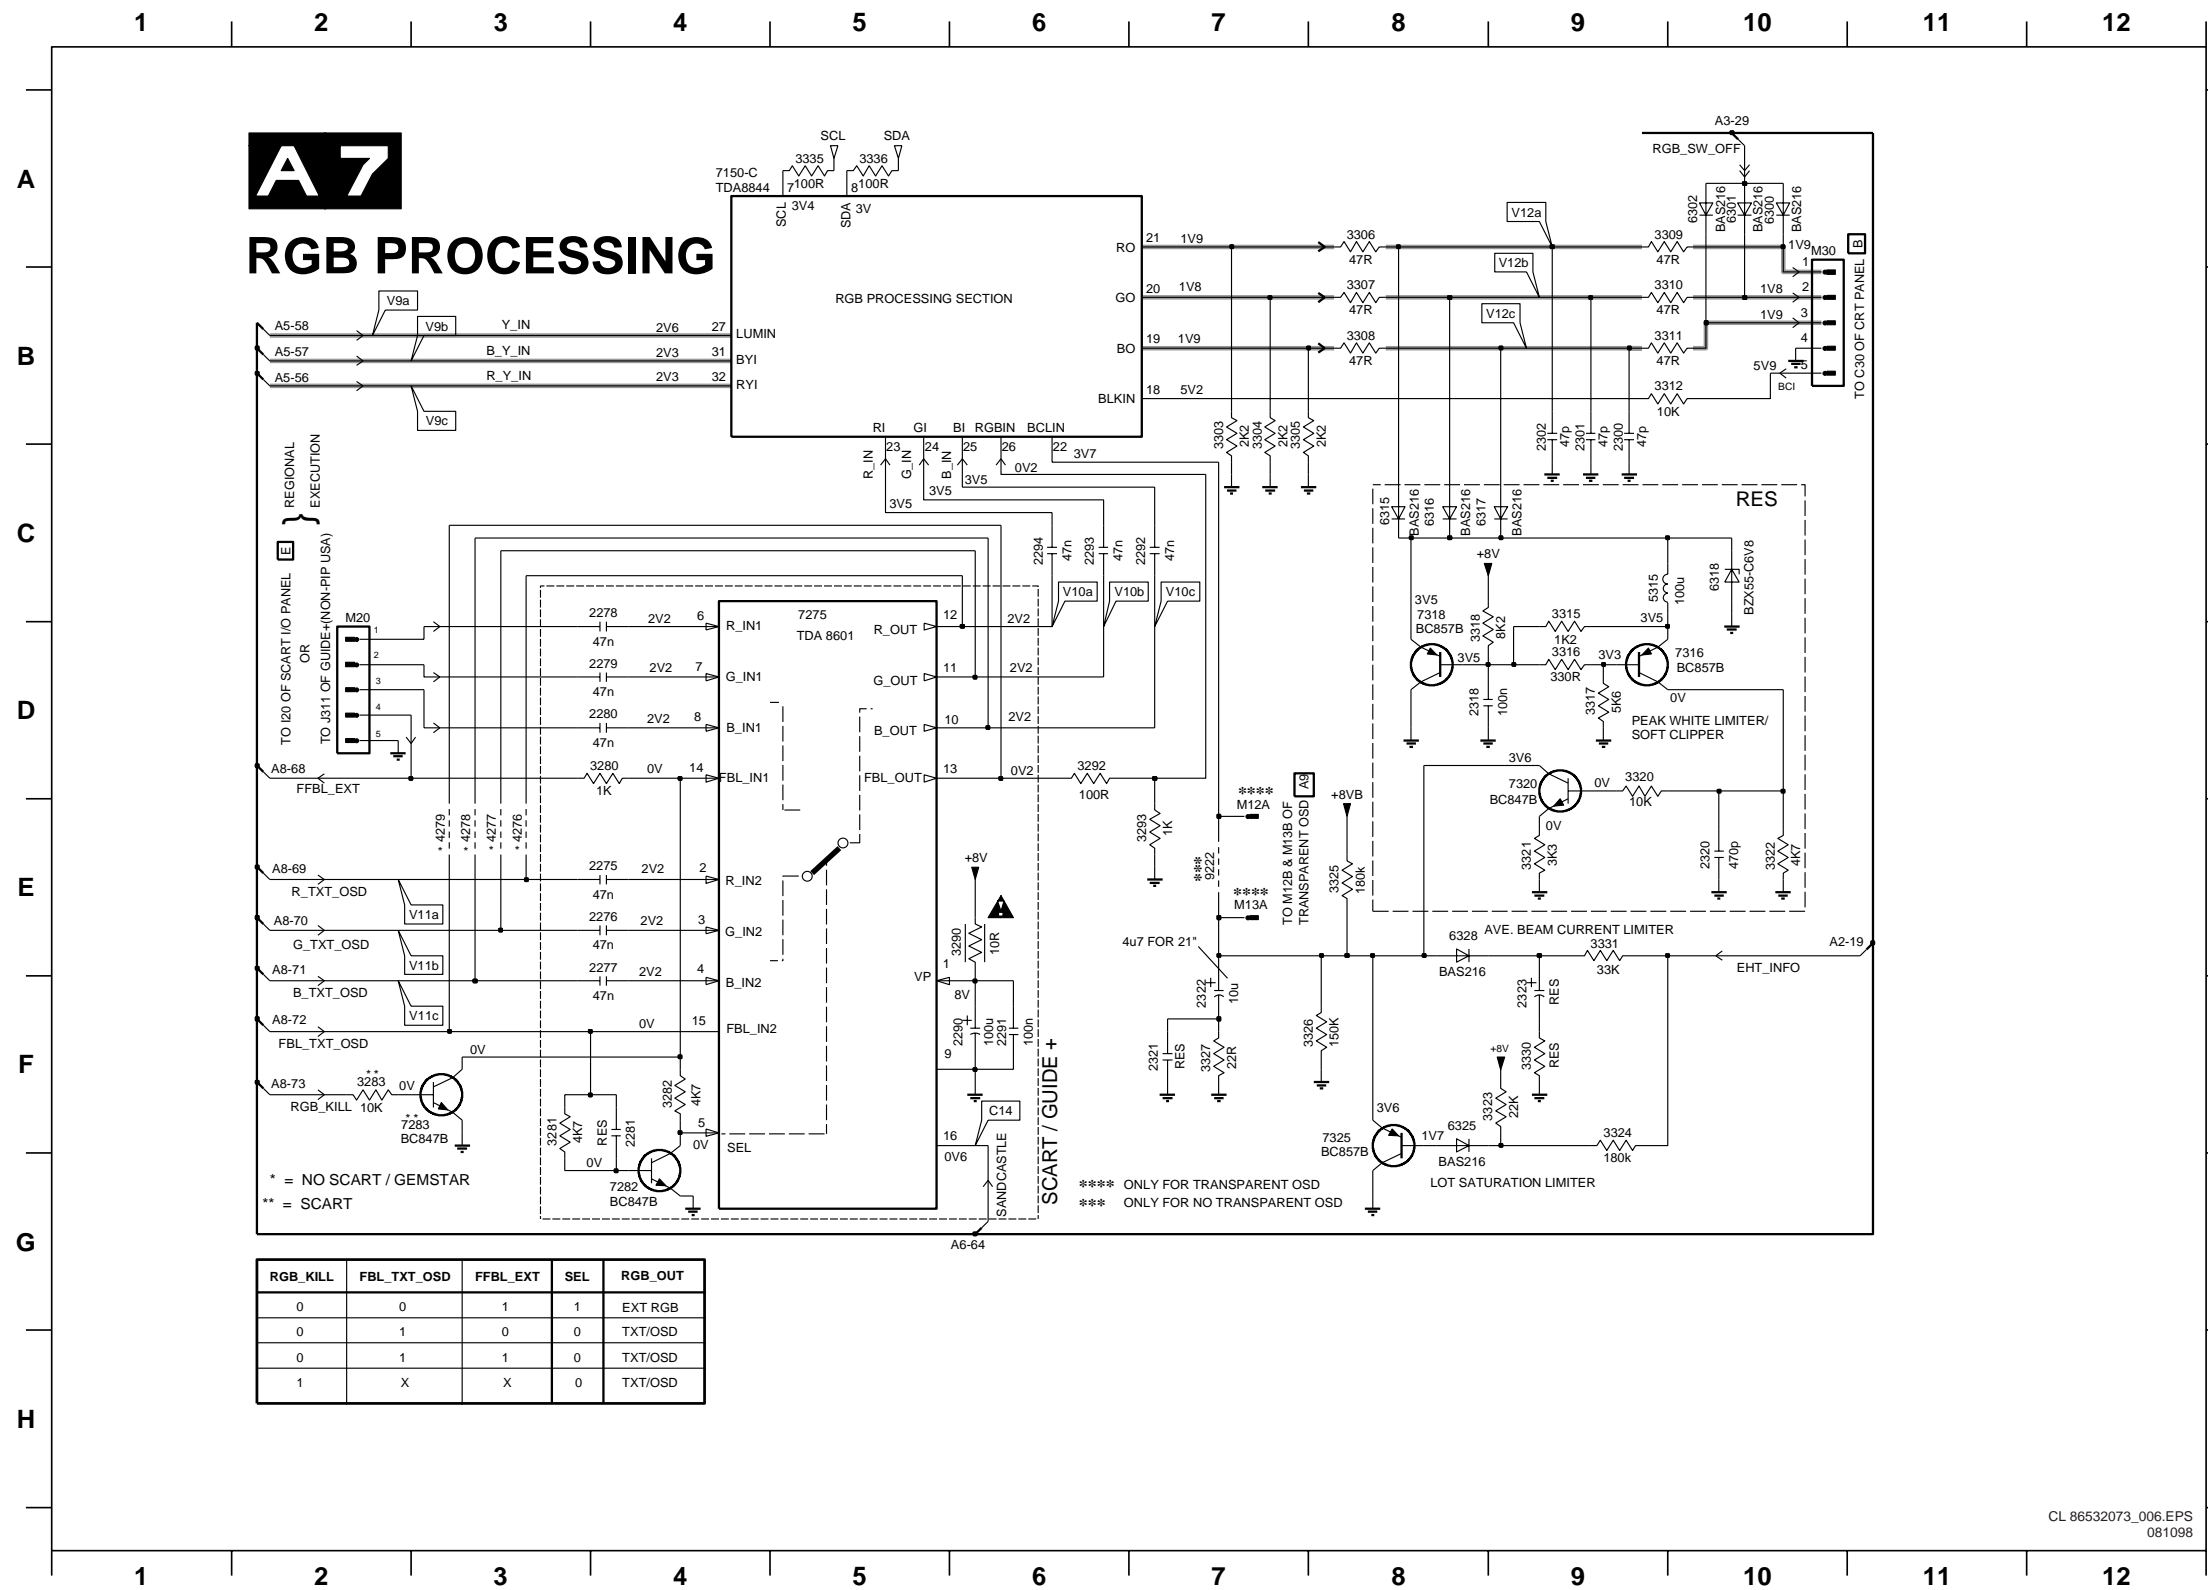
1 2 3 4 5 6 7 8 9 10 11 12

A
B
C
D
E
F
G
H

A7

RGB PROCESSING

7150-C
TDA8844

SCL SDA
3335 100R 3336 100R
7 8
SCL 3V4 SDA 3V

RGB PROCESSING SECTION

RO 21 1V9
GO 20 1V8
BO 19 1V9
BLKIN 18 5V2

LUMIN 27 2V6
BYI 31 2V3
RYI 32 2V3

RI GI BI RGBIN BCLIN
23 24 25 26 22 3V7
R_IN G_IN B_IN
3V5 3V5 3V5 0V2

A5-58 Y_IN
A5-57 B_Y_IN
A5-56 R_Y_IN
V9a V9b V9c

REGIONAL EXECUTION

TO I20 OF SCART I/O PANEL OR TO J311 OF GUIDE+(NON-PIP USA) E

M20
1 2 3 4 5

2294 47n 2293 47n 2292 47n
V10a V10b V10c

7275
TDA 8601

2278 47n 2V2 6 R_IN1
2279 47n 2V2 7 G_IN1
2280 47n 2V2 8 B_IN1
3280 1K 0V 14 FBL_IN1
R_OUT 12 2V2
G_OUT 11 2V2
B_OUT 10 2V2
FBL_OUT 13 0V2
3292 100R
3293 1K

A8-68 FFBL_EXT
* 4279 * 4278 * 4277 * 4276

A8-69 R_TXT_OSD V11a
A8-70 G_TXT_OSD V11b
A8-71 B_TXT_OSD V11c
A8-72 FBL_TXT_OSD
A8-73 RGB_KILL

2275 47n 2V2 2 R_IN2
2276 47n 2V2 3 G_IN2
2277 47n 2V2 4 B_IN2
0V 15 FBL_IN2

+8V
3290 10R
VP 1 8V
2290 100u 2291 100n
9

3283 10K ** 0V
0V
7283 BC847B **

3281 4K7 RES 2281
3282 4K7
0V 5 SEL 0V
7282 BC847B

16 0V6
C14
SANDCASTLE
SCART / GUIDE +
A6-64

* = NO SCART / GEMSTAR
** = SCART

3306 47R
3307 47R
3308 47R
V12a V12b V12c
3309 47R
3310 47R
3311 47R
3312 10K
3303 2K2 3304 2K2 3305 2K2
2302 47p 2301 47p 2300 47p

A3-29
RGB_SW_OFF
6302 BAS216 6301 BAS216 6300 BAS216
1V9 M30 B
1 2 3 4 5
1V8
1V9
5V9
BCI
TO C30 OF CRT PANEL

RES
6315 BAS216 6316 BAS216 6317 BAS216
+8V
5315 100u
6318 BZX55-C6V8
3V5
7318
BC857B
3318 8K2
3315 1K2
3V5
3316 330R
3V3
3V5
7316
BC857B
0V
2318 100n
3317 5K6
PEAK WHITE LIMITER/ SOFT CLIPPER

3V6
7320
BC847B
0V
3320 10K
0V
3321 3K3
2320 470p
3322 4K7

**** M12A
A9
TO M12B & M13B OF TRANSPARENT OSD
*** 9222
**** M13A
+8VB
3325 180k
AVE. BEAM CURRENT LIMITER
4u7 FOR 21"
6328 BAS216
3331 33K
A2-19
EHT_INFO
2322 10u
2321 RES
3327 22R
3326 150K
2323 RES
+8V
3330 RES
3323 22K
3V6
7325 BC857B
1V7
6325 BAS216
3324 180k
LOT SATURATION LIMITER

**** ONLY FOR TRANSPARENT OSD
*** ONLY FOR NO TRANSPARENT OSD

| RGB_KILL | FBL_TXT_OSD | FFBL_EXT | SEL | RGB_OUT |
|---|---|---|---|---|
| 0 | 0 | 1 | 1 | EXT RGB |
| 0 | 1 | 0 | 0 | TXT/OSD |
| 0 | 1 | 1 | 0 | TXT/OSD |
| 1 | X | X | 0 | TXT/OSD |

CL 86532073_006.EPS
081098